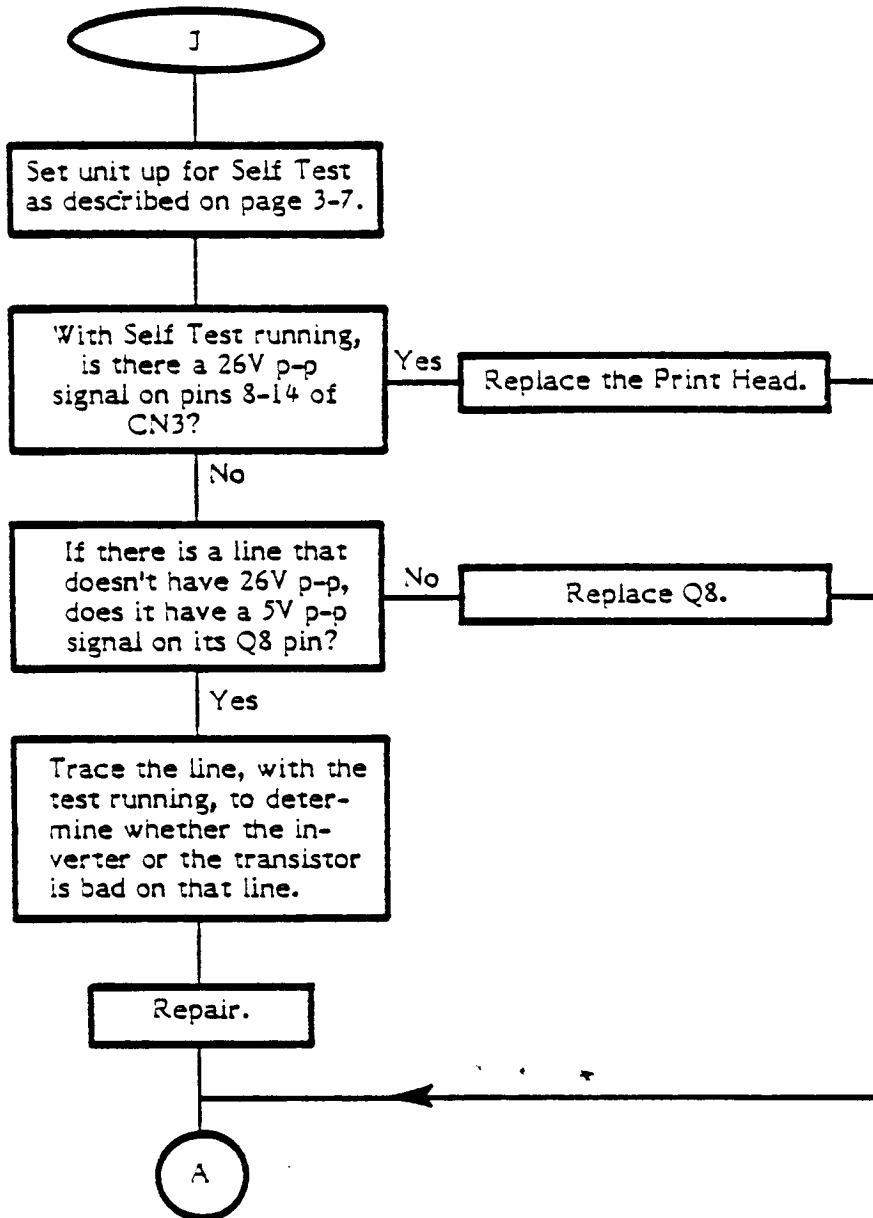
J

Set unit up for Self Test as described on page 3-7.

With Self Test running, is there a 26V p-p signal on pins 8-14 of CN3?

Yes

Replace the Print Head.

No

If there is a line that doesn't have 26V p-p, does it have a 5V p-p signal on its Q8 pin?

No

Replace Q8.

Yes

Trace the line, with the test running, to determine whether the inverter or the transistor is bad on that line.

Repair.

A